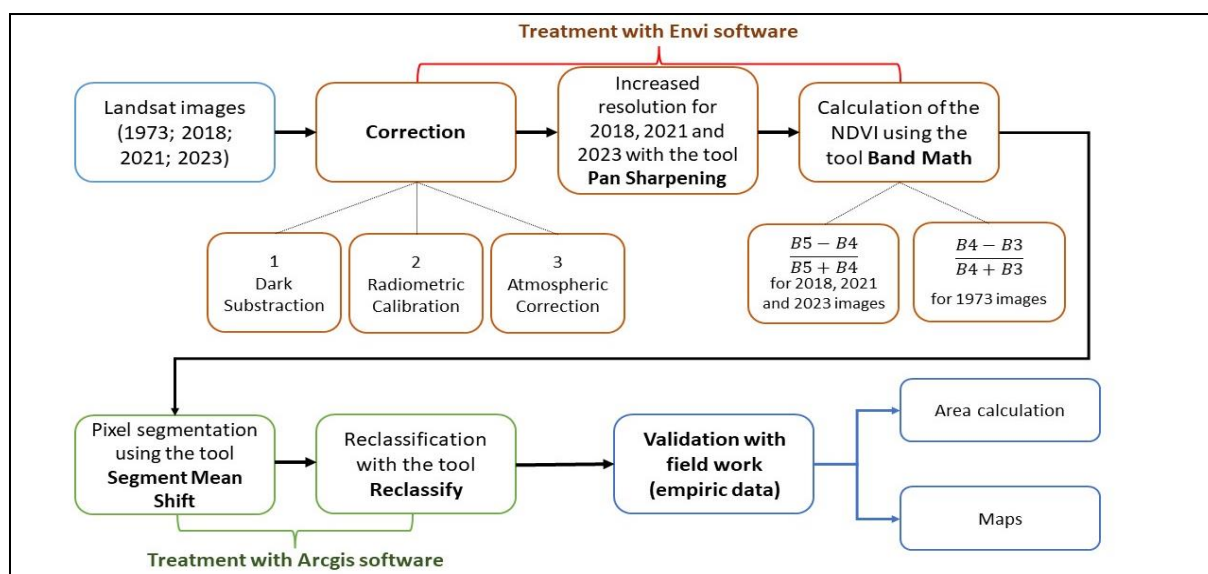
Treatment with Envi software

Landsat images (1973; 2018; 2021; 2023)

Correction

Increased resolution for 2018, 2021 and 2023 with the tool Pan Sharpening

Calculation of the NDVI using the tool Band Math

1 Dark Substraction

2 Radiometric Calibration

3 Atmospheric Correction

$\frac{B5-B4}{B5+B4}$ for 2018, 2021 and 2023 images

$\frac{B4-B3}{B4+B3}$ for 1973 images

Pixel segmentation using the tool Segment Mean Shift

Reclassification with the tool Reclassify

Validation with field work (empiric data)

Area calculation

Maps

Treatment with Arcgis software